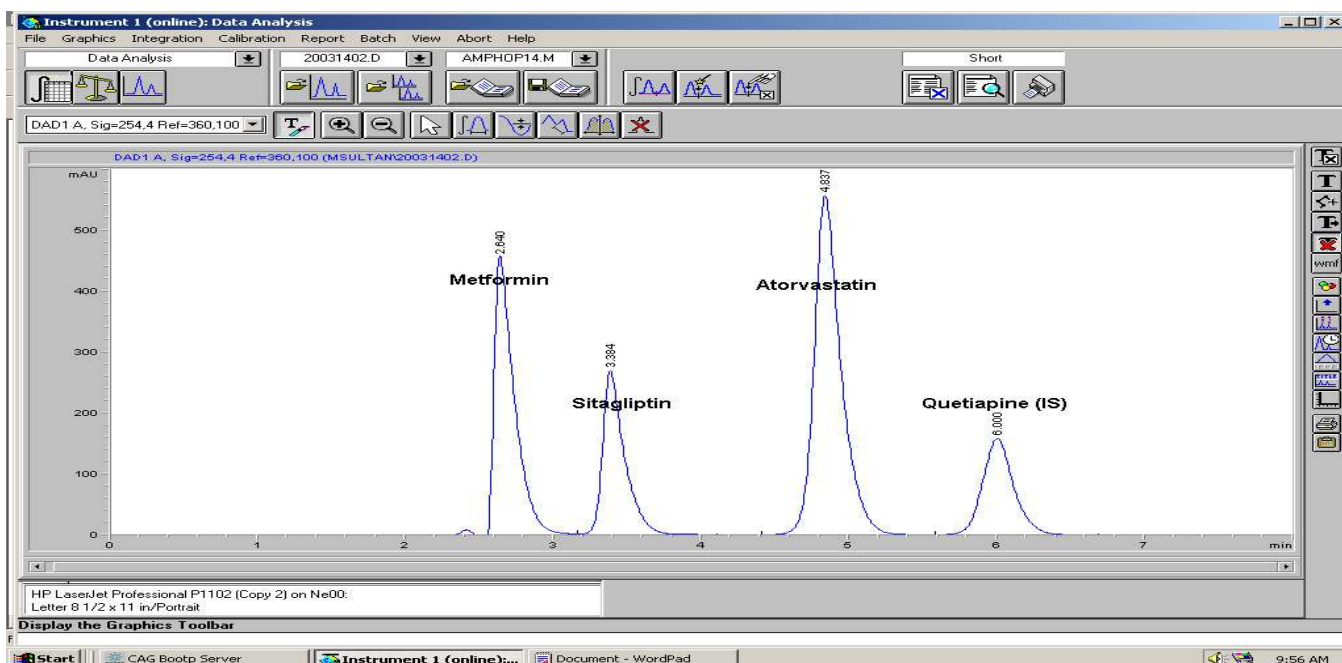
Instrument 1 (online): Data Analysis

File Graphics Integration Calibration Report Batch View Abort Help

Data Analysis
20031402.D
AMPHOP14.M
Short

DAD1 A, Sig=254,4 Ref=360,100

DAD1 A, Sig=254,4 Ref=360,100 (MSULTAN\20031402.D)

mAU

500
400
300
200
100
0

2.640
Metformin
3.384
Sitagliptin
4.837
Atorvastatin
6.000
Quetiapine (IS)

0 1 2 3 4 5 6 7 min

wmf

HP LaserJet Professional P1102 (Copy 2) on Ne00:
Letter 8 1/2 x 11 in/Portrait

Display the Graphics Toolbar

Start
CAG Bootp Server
Instrument 1 (online):...
Document - WordPad
9:56 AM